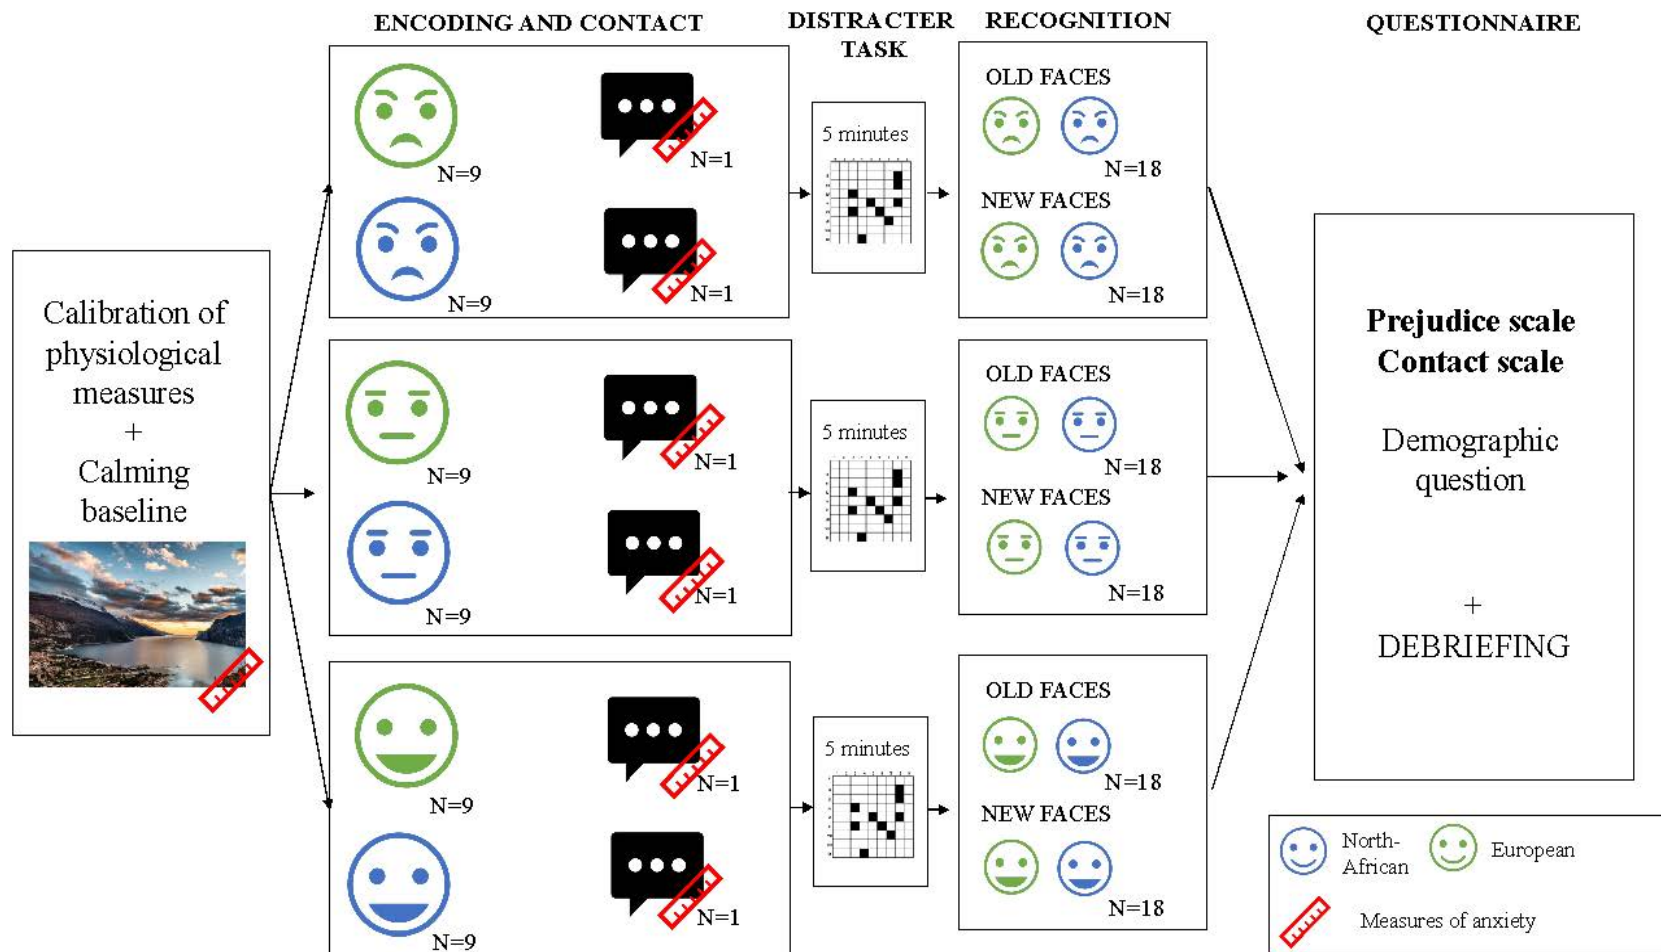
ENCODING AND CONTACT

DISTRACTER TASK

RECOGNITION

QUESTIONNAIRE

Calibration of physiological measures + Calming baseline

N=9
N=1
N=9
N=1

5 minutes

OLD FACES
N=18
NEW FACES
N=18

N=9
N=1
N=9
N=1

5 minutes

OLD FACES
N=18
NEW FACES
N=18

N=9
N=1
N=9
N=1

5 minutes

OLD FACES
N=18
NEW FACES
N=18

Prejudice scale
Contact scale

Demographic question

+
DEBRIEFING

North-African
European
Measures of anxiety